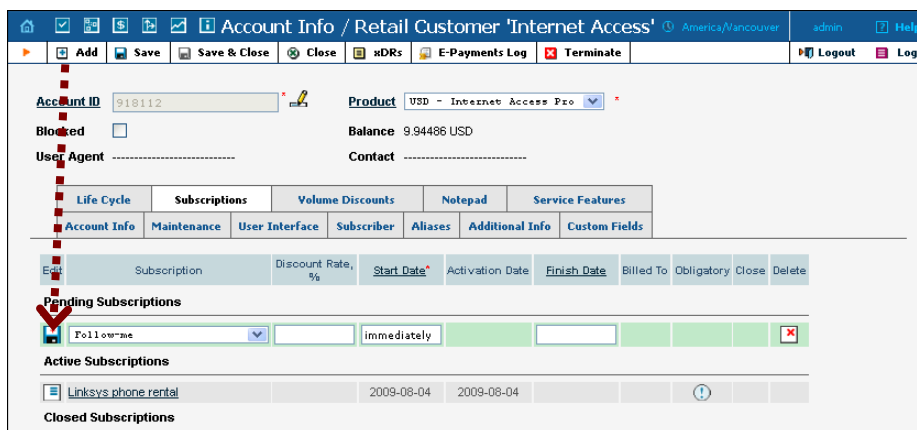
Account Info / Retail Customer 'Internet Access' America/Vancouver admin Help

Add Save Save & Close Close xDRs E-Payments Log Terminate Logout Log

Account ID 918112 *

Product USD - Internet Access Pro *

Blocked

Balance 9.94486 USD

User Agent ----------------------------

Contact ----------------------------

| Life Cycle | Subscriptions | Volume Discounts | Notepad | Service Features |
|---|---|---|---|---|

| Account Info | Maintenance | User Interface | Subscriber | Aliases | Additional Info | Custom Fields |
|---|---|---|---|---|---|---|

| Edit | Subscription | Discount Rate, % | Start Date* | Activation Date | Finish Date | Billed To | Obligatory | Close | Delete |
|---|---|---|---|---|---|---|---|---|---|

Pending Subscriptions

| | Follow-me | | immediately | | | | | | |
|---|---|---|---|---|---|---|---|---|---|

Active Subscriptions

| | Linksys phone rental | | 2009-08-04 | 2009-08-04 | | | | | |
|---|---|---|---|---|---|---|---|---|---|

Closed Subscriptions